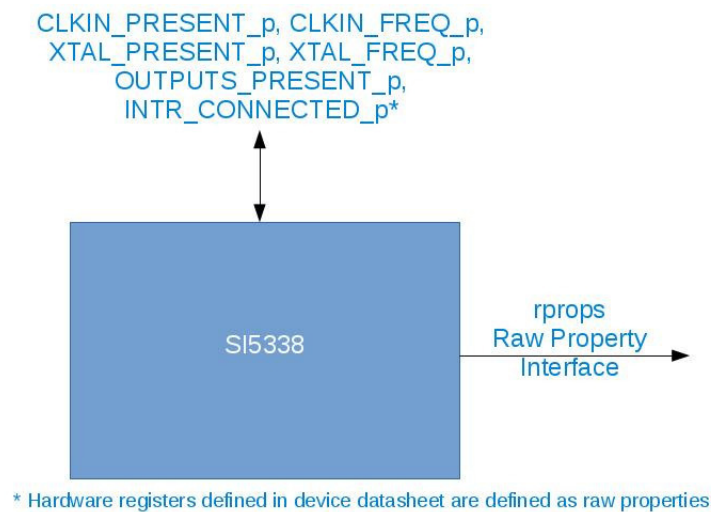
CLKIN_PRESENT_p, CLKIN_FREQ_p, XTAL_PRESENT_p, XTAL_FREQ_p, OUTPUTS_PRESENT_p, INTR_CONNECTED_p*

SI5338

rprops
Raw Property
Interface

* Hardware registers defined in device datasheet are defined as raw properties